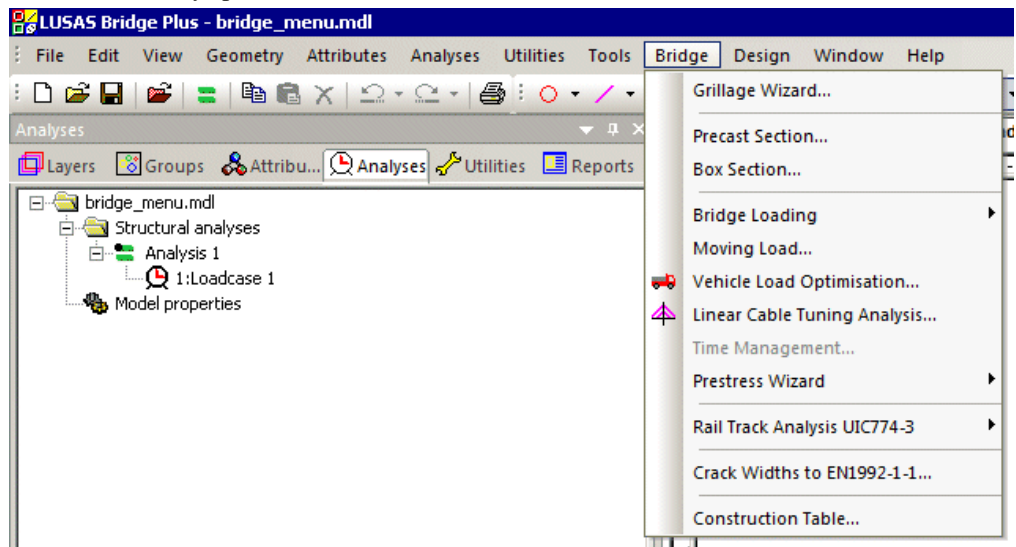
LUSAS Bridge Plus - bridge_menu.mdl

File Edit View Geometry Attributes Analyses Utilities Tools Bridge Design Window Help

Analyses

Layers Groups Attribu... Analyses Utilities Reports

bridge_menu.mdl
Structural analyses
Analysis 1
1:Loadcase 1
Model properties

Grillage Wizard...
Precast Section...
Box Section...
Bridge Loading
Moving Load...
Vehicle Load Optimisation...
Linear Cable Tuning Analysis...
Time Management...
Prestress Wizard
Rail Track Analysis UIC774-3
Crack Widths to EN1992-1-1...
Construction Table...